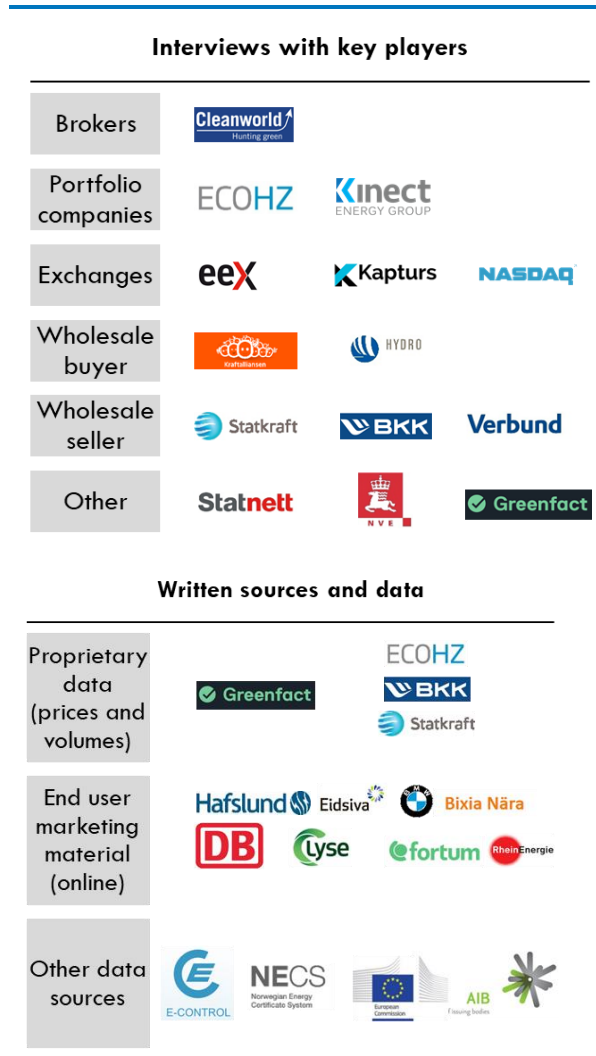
Interviews with key players

Brokers

Cleanworld
Hunting green

Portfolio companies

ECOHZ

Kinect
ENERGY GROUP

Exchanges

eex

Kapturs

NASDAQ

Wholesale buyer

Kraftalliansen

HYDRO

Wholesale seller

Statkraft

BKK

Verbund

Other

Statnett

NVE

Greenfact

Written sources and data

Proprietary data (prices and volumes)

Greenfact

ECOHZ

BKK

Statkraft

End user marketing material (online)

Hafslund

Eidsiva

Bixia Nära

DB

Lyse

fortum

RheinEnergie

Other data sources

E-CONTROL

NECS
Norwegian Energy Certificate System

European Commission

AIB
Issuing bodies